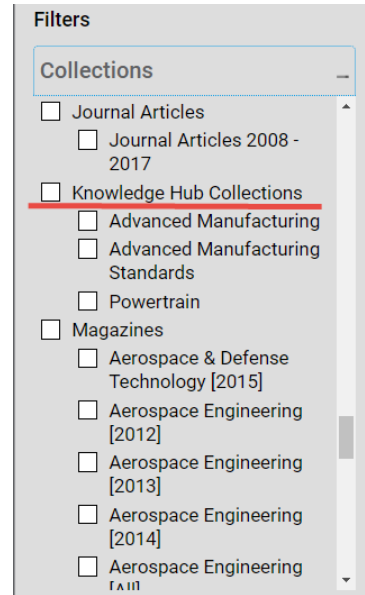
Filters

Collections –

Journal Articles

Journal Articles 2008 - 2017

Knowledge Hub Collections

Advanced Manufacturing

Advanced Manufacturing Standards

Powertrain

Magazines

Aerospace & Defense Technology [2015]

Aerospace Engineering [2012]

Aerospace Engineering [2013]

Aerospace Engineering [2014]

Aerospace Engineering [All]